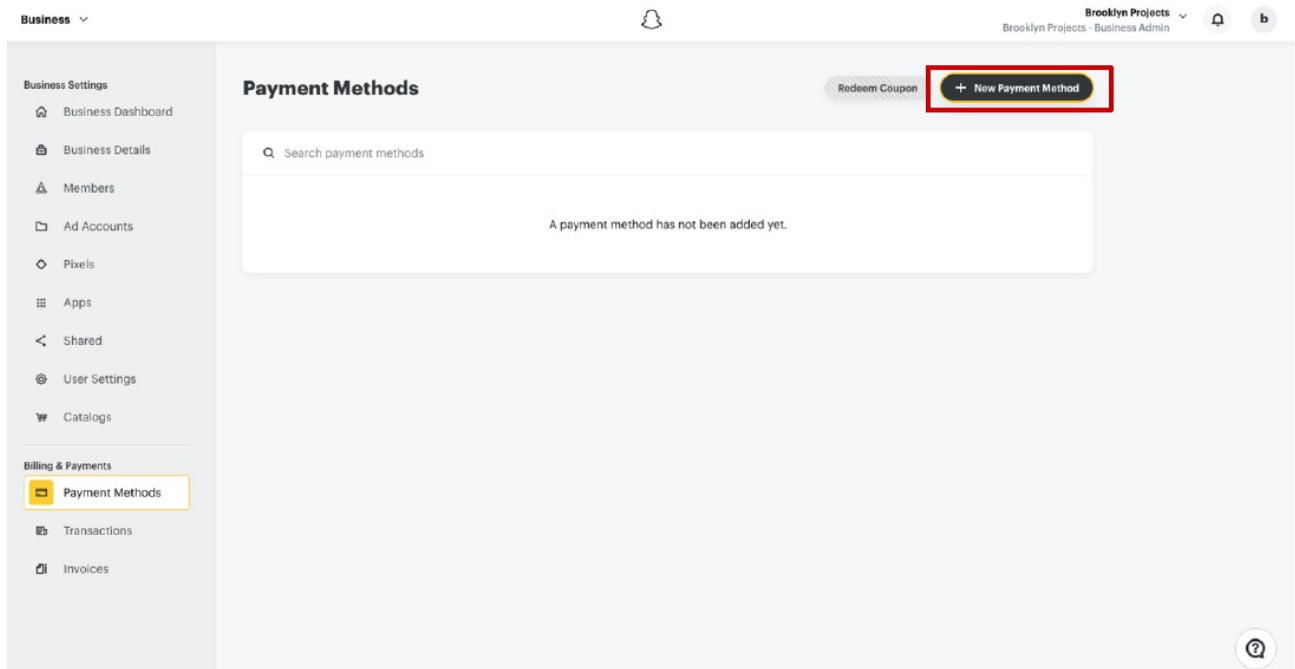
Business

Brooklyn Projects
Brooklyn Projects - Business Admin

b

Business Settings
Business Dashboard
Business Details
Members
Ad Accounts
Pixels
Apps
Shared
User Settings
Catalogs

Billing & Payments
Payment Methods
Transactions
Invoices

Payment Methods

Redeem Coupon

+ New Payment Method

Search payment methods

A payment method has not been added yet.